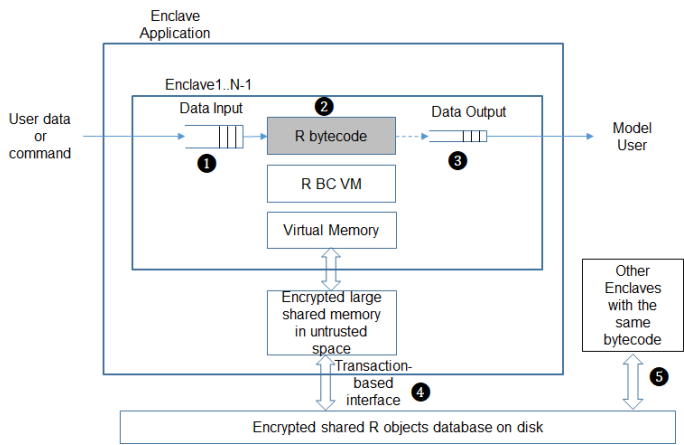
Enclave Application

Enclave1..N-1

User data or command

Data Input

❶

❷

R bytecode

Data Output

❸

Model User

R BC VM

Virtual Memory

Encrypted large shared memory in untrusted space

Other Enclaves with the same bytecode

Transaction-based interface

❹

❺

Encrypted shared R objects database on disk